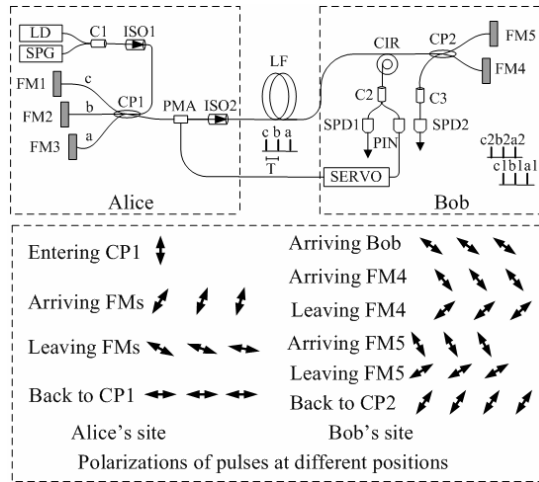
LD
SPG
C1
ISO1
FM1
FM2
FM3
c
b
a
CP1
PMA
ISO2
LF
c b a
T
Alice
CIR
CP2
FM5
FM4
C2
C3
SPD1
PIN
SPD2
SERVO
c2b2a2
c1b1a1
Bob

Entering CP1
Arriving FMs
Leaving FMs
Back to CP1
Alice's site

Arriving Bob
Arriving FM4
Leaving FM4
Arriving FM5
Leaving FM5
Back to CP2
Bob's site

Polarizations of pulses at different positions